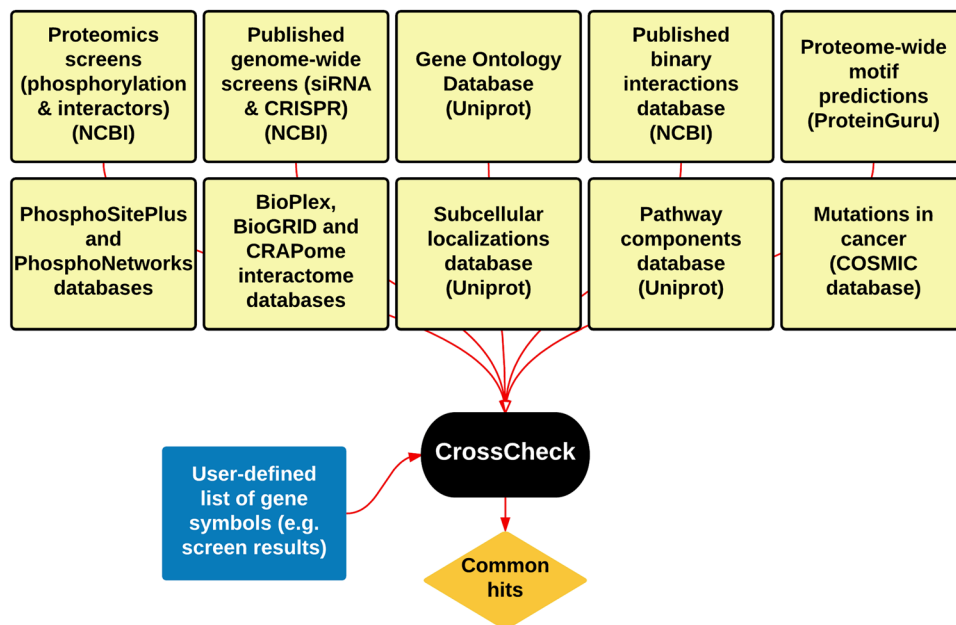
Proteomics screens (phosphorylation & interactors) (NCBI)

Published genome-wide screens (siRNA & CRISPR) (NCBI)

Gene Ontology Database (Uniprot)

Published binary interactions database (NCBI)

Proteome-wide motif predictions (ProteinGuru)

PhosphoSitePlus and PhosphoNetworks databases

BioPlex, BioGRID and CRAPome interactome databases

Subcellular localizations database (Uniprot)

Pathway components database (Uniprot)

Mutations in cancer (COSMIC database)

CrossCheck

User-defined list of gene symbols (e.g. screen results)

Common hits